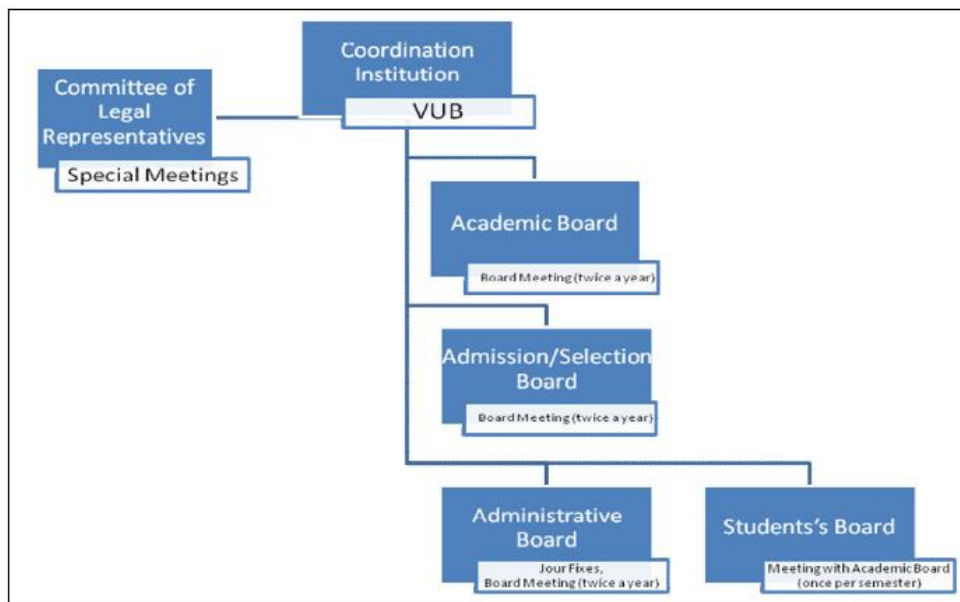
Coordination Institution

VUB

Committee of Legal Representatives

Special Meetings

Academic Board

Board Meeting (twice a year)

Admission/Selection Board

Board Meeting (twice a year)

Administrative Board

Jour Fixes, Board Meeting (twice a year)

Students's Board

Meeting with Academic Board (once per semester)